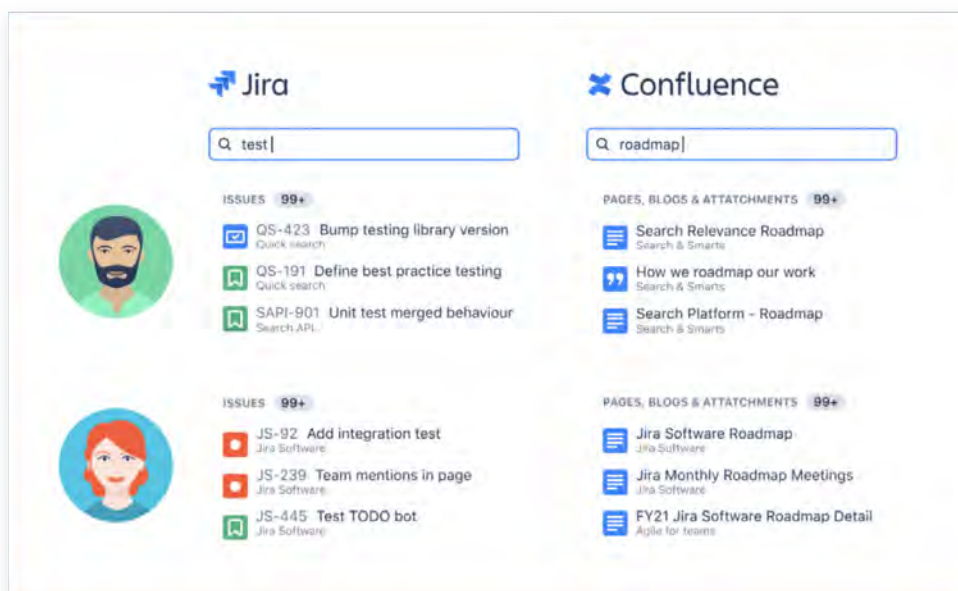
Jira

test

ISSUES 99+

QS-423 Bump testing library version
Quick search

QS-191 Define best practice testing
Quick search

SAPI-901 Unit test merged behaviour
Search API

ISSUES 99+

JS-92 Add integration test
Jira Software

JS-239 Team mentions in page
Jira Software

JS-445 Test TODO bot
Jira Software

Confluence

roadmap

PAGES, BLOGS & ATTATCHMENTS 99+

Search Relevance Roadmap
Search & Smarts

How we roadmap our work
Search & Smarts

Search Platform - Roadmap
Search & Smarts

PAGES, BLOGS & ATTATCHMENTS 99+

Jira Software Roadmap
Jira Software

Jira Monthly Roadmap Meetings
Jira Software

FY21 Jira Software Roadmap Detail
Agile for teams